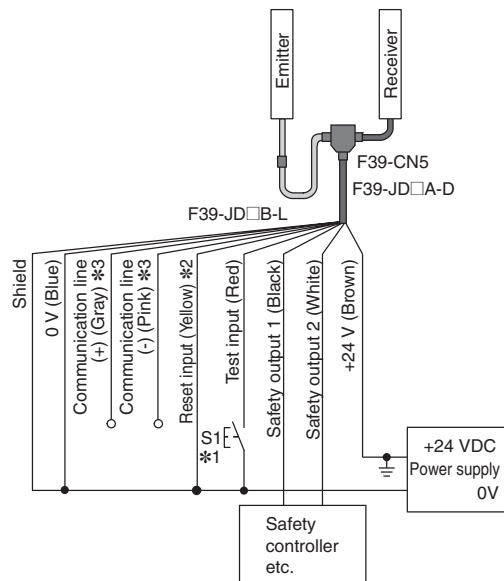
Emitter

Receiver

F39-CN5

F39-JD□A-D

F39-JD□B-L

Shield

0 V (Blue)

Communication line (+) (Gray) ✻3

Communication line (-) (Pink) ✻3

Reset input (Yellow) ✻2

Test input (Red)

Safety output 1 (Black)

Safety output 2 (White)

+24 V (Brown)

S1

✻1

+24 VDC

Power supply

0V

Safety controller etc.